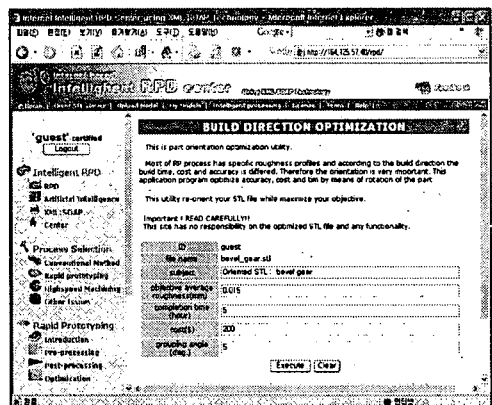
Internet Intelligent RPD Center using XML/SOAP Technology - Microsoft Internet Explorer

Intelligent RPD center

'guest' certified
Logout

Intelligent RPD
RPD
Artificial Intelligence
XML/SOAP
Center

Process Selection
Conventional Method
Rapid prototyping
Highspeed Machining
Other Issues

Rapid Prototyping
Introduction
Pre-processing
Post-processing
Optimization

BUILD DIRECTION OPTIMIZATION

This is part orientation optimization utility.

Most of RP process has specific roughness profiles and according to the build direction the build time, cost and accuracy is differed. Therefore the orientation is very important. This application program optimize accuracy, cost and tim by means of rotation of the part.

This utility re-orient your STL file while maximize your objective.

Important ! READ CAREFULLY!!
This site has no responsibility on the optimized STL file and any functionality.

| ID | guest |
|---|---|
| file name | bevel_gear.stl |
| subject | Oriented STL : bevel gear |
| objective average roughness(mm) | 0.015 |
| completion time (hour) | 5 |
| cost($) | 200 |
| grouping angle (deg.) | 5 |

Execute | Clear